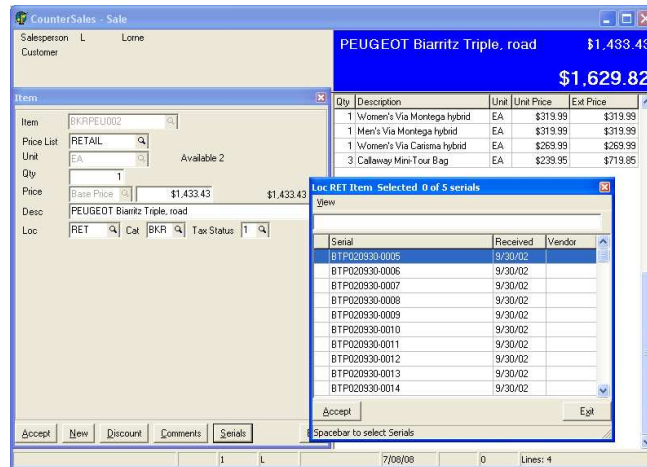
CounterSales - Sale

Salesperson L Lorne
Customer

PEUGEOT Biarritz Triple, road $1,433.43

$1,629.82

Item

Item BKRPEU002
Price List RETAIL
Unit EA Available 2
Qty 1
Price Base Price $1,433.43 $1,433.43
Desc PEUGEOT Biarritz Triple, road
Loc RET Cat BKR Tax Status 1

| Qty | Description | Unit | Unit Price | Ext Price |
|---|---|---|---|---|
| 1 | Women's Via Montega hybrid | EA | $319.99 | $319.99 |
| 1 | Men's Via Montega hybrid | EA | $319.99 | $319.99 |
| 1 | Women's Via Carisma hybrid | EA | $269.99 | $269.99 |
| 3 | Callaway Mini-Tour Bag | EA | $239.95 | $719.85 |

Loc RET Item Selected 0 of 5 serials
View

| Serial | Received | Vendor |
|---|---|---|
| BTP020930-0005 | 9/30/02 | |
| BTP020930-0006 | 9/30/02 | |
| BTP020930-0007 | 9/30/02 | |
| BTP020930-0008 | 9/30/02 | |
| BTP020930-0009 | 9/30/02 | |
| BTP020930-0010 | 9/30/02 | |
| BTP020930-0011 | 9/30/02 | |
| BTP020930-0012 | 9/30/02 | |
| BTP020930-0013 | 9/30/02 | |
| BTP020930-0014 | 9/30/02 | |

Accept Exit
Spacebar to select Serials

Accept New Discount Comments Serials

1 L 7/08/08 0 Lines: 4